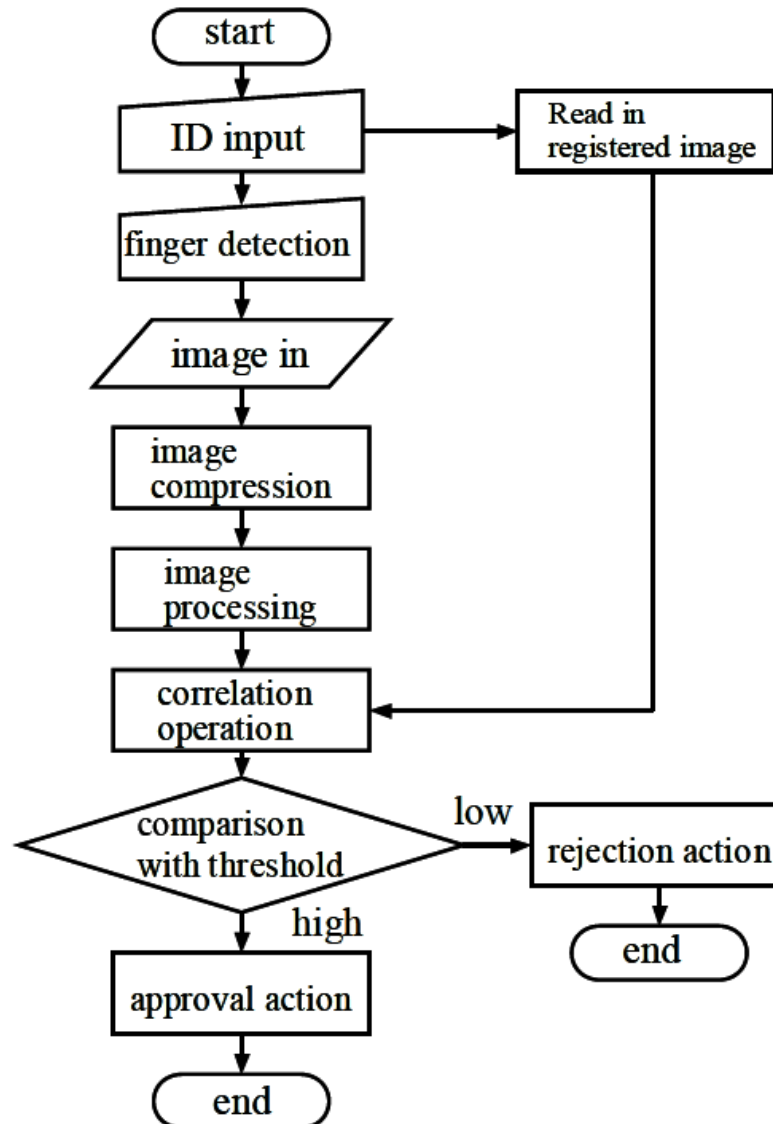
start

ID input

Read in registered image

finger detection

image in

image compression

image processing

correlation operation

comparison with threshold

low

rejection action

end

high

approval action

end